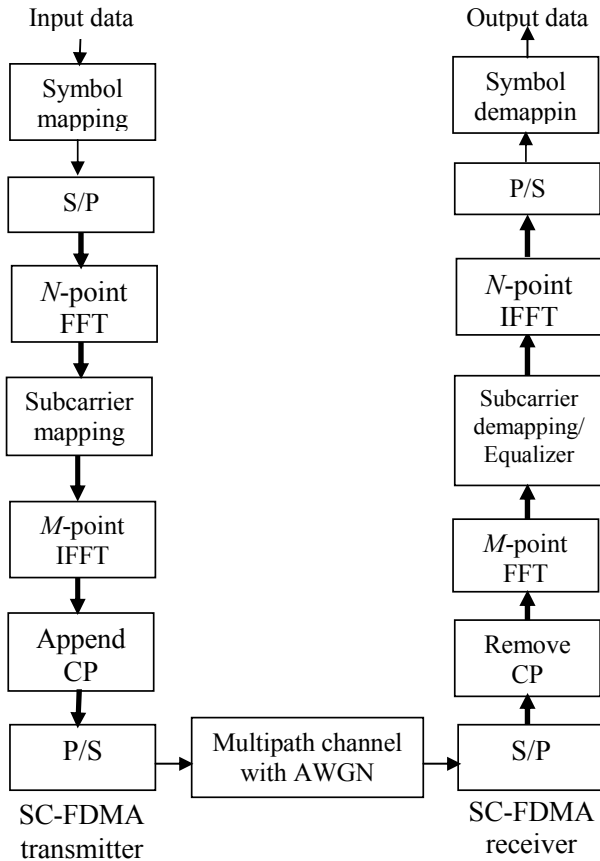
Input data

Symbol mapping

S/P

$N$-point FFT

Subcarrier mapping

$M$-point IFFT

Append CP

P/S

SC-FDMA transmitter

Multipath channel with AWGN

Output data

Symbol demappin

P/S

$N$-point IFFT

Subcarrier demapping/ Equalizer

$M$-point FFT

Remove CP

S/P

SC-FDMA receiver